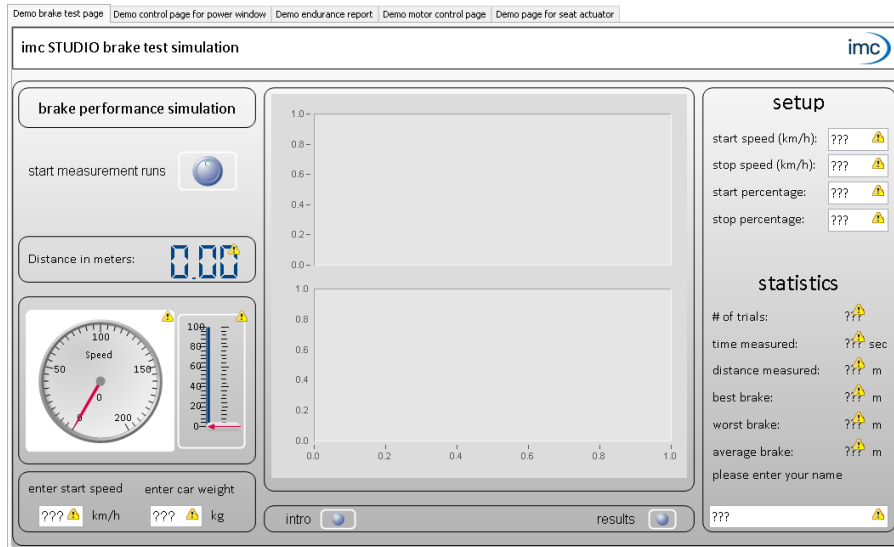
Demo brake test page | Demo control page for power window | Demo endurance report | Demo motor control page | Demo page for seat actuator

imc STUDIO brake test simulation

imc

brake performance simulation

start measurement runs

Distance in meters: 0.00

100
50
150
Speed
0
0
200

100
80
60
40
20
0

enter start speed ??? km/h
enter car weight ??? kg

1.0
0.8
0.6
0.4
0.2
0.0

1.0
0.8
0.6
0.4
0.2
0.0
0.0 0.2 0.4 0.6 0.8 1.0

intro
results

setup

start speed (km/h): ???
stop speed (km/h): ???
start percentage: ???
stop percentage: ???

statistics

# of trials: ???
time measured: ??? sec
distance measured: ??? m
best brake: ??? m
worst brake: ??? m
average brake: ??? m
please enter your name
???